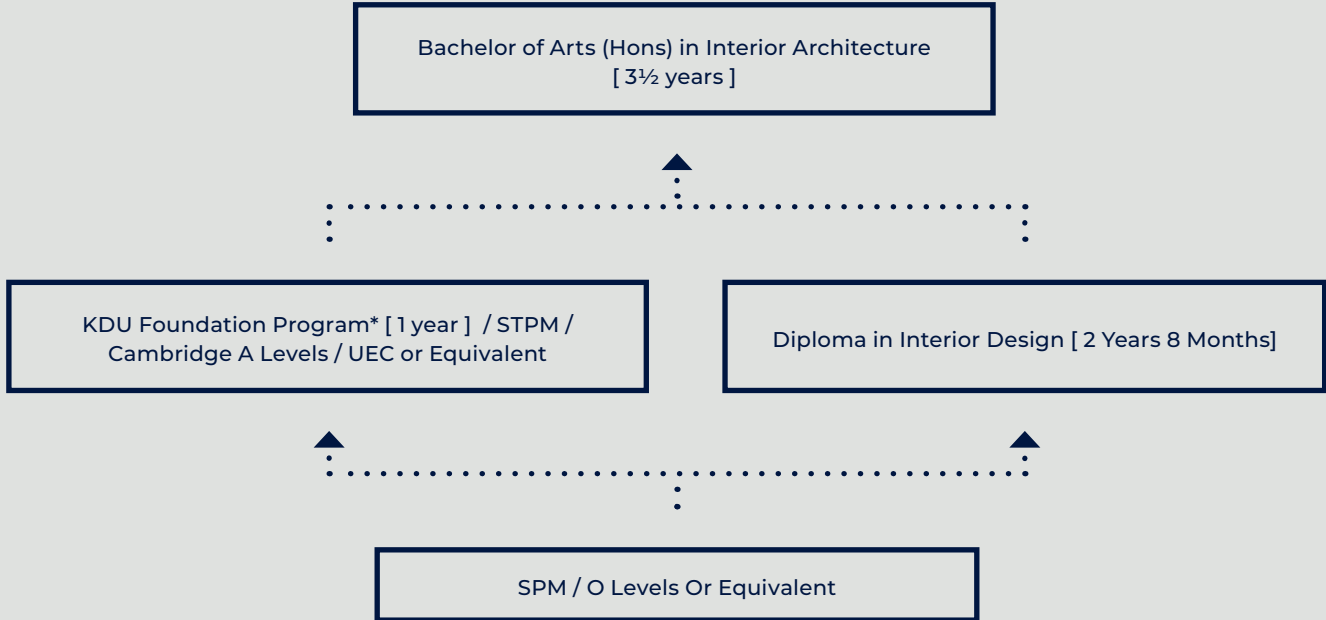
Bachelor of Arts (Hons) in Interior Architecture
[ 3½ years ]

KDU Foundation Program* [ 1 year ] / STPM / Cambridge A Levels / UEC or Equivalent

Diploma in Interior Design [ 2 Years 8 Months]

SPM / O Levels Or Equivalent